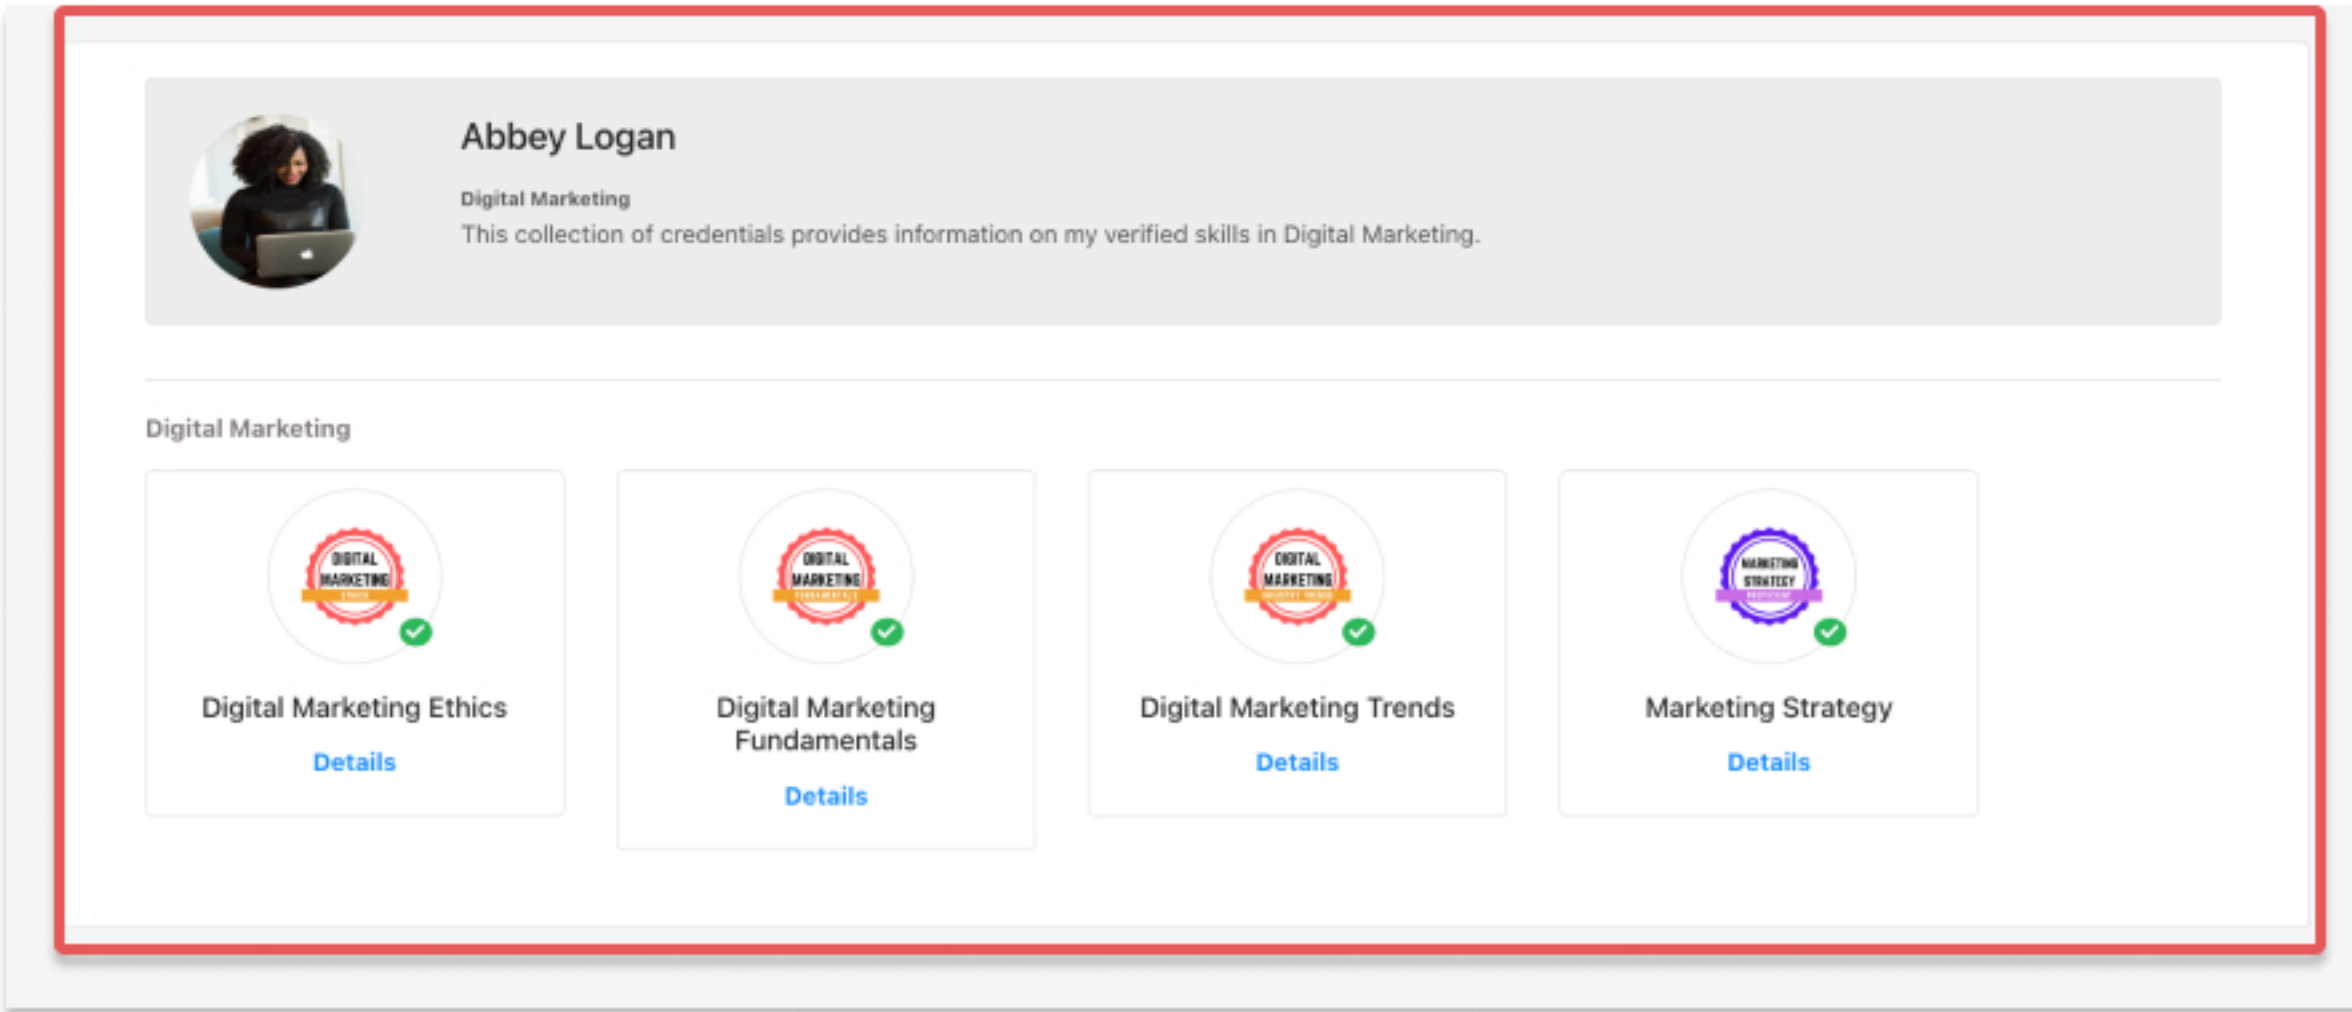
Abbey Logan

Digital Marketing

This collection of credentials provides information on my verified skills in Digital Marketing.

Digital Marketing

DIGITAL MARKETING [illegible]

Digital Marketing Ethics

Details

DIGITAL MARKETING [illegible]

Digital Marketing Fundamentals

Details

DIGITAL MARKETING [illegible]

Digital Marketing Trends

Details

MARKETING STRATEGY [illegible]

Marketing Strategy

Details